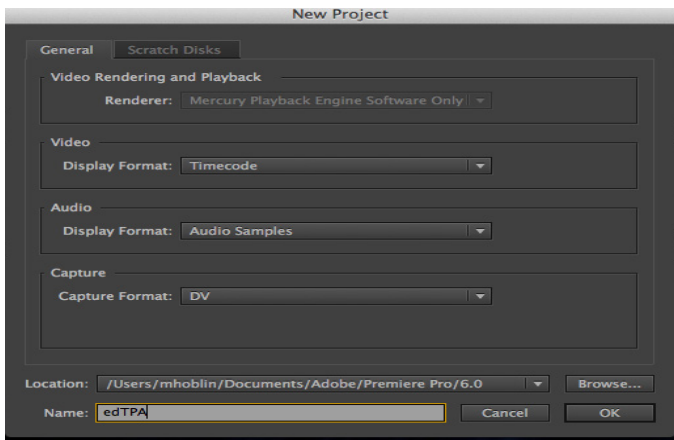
New Project

General
Scratch Disks

Video Rendering and Playback
Renderer: Mercury Playback Engine Software Only

Video
Display Format: Timecode

Audio
Display Format: Audio Samples

Capture
Capture Format: DV

Location: /Users/mhoblin/Documents/Adobe/Premiere Pro/6.0
Browse...
Name: edTPA
Cancel
OK